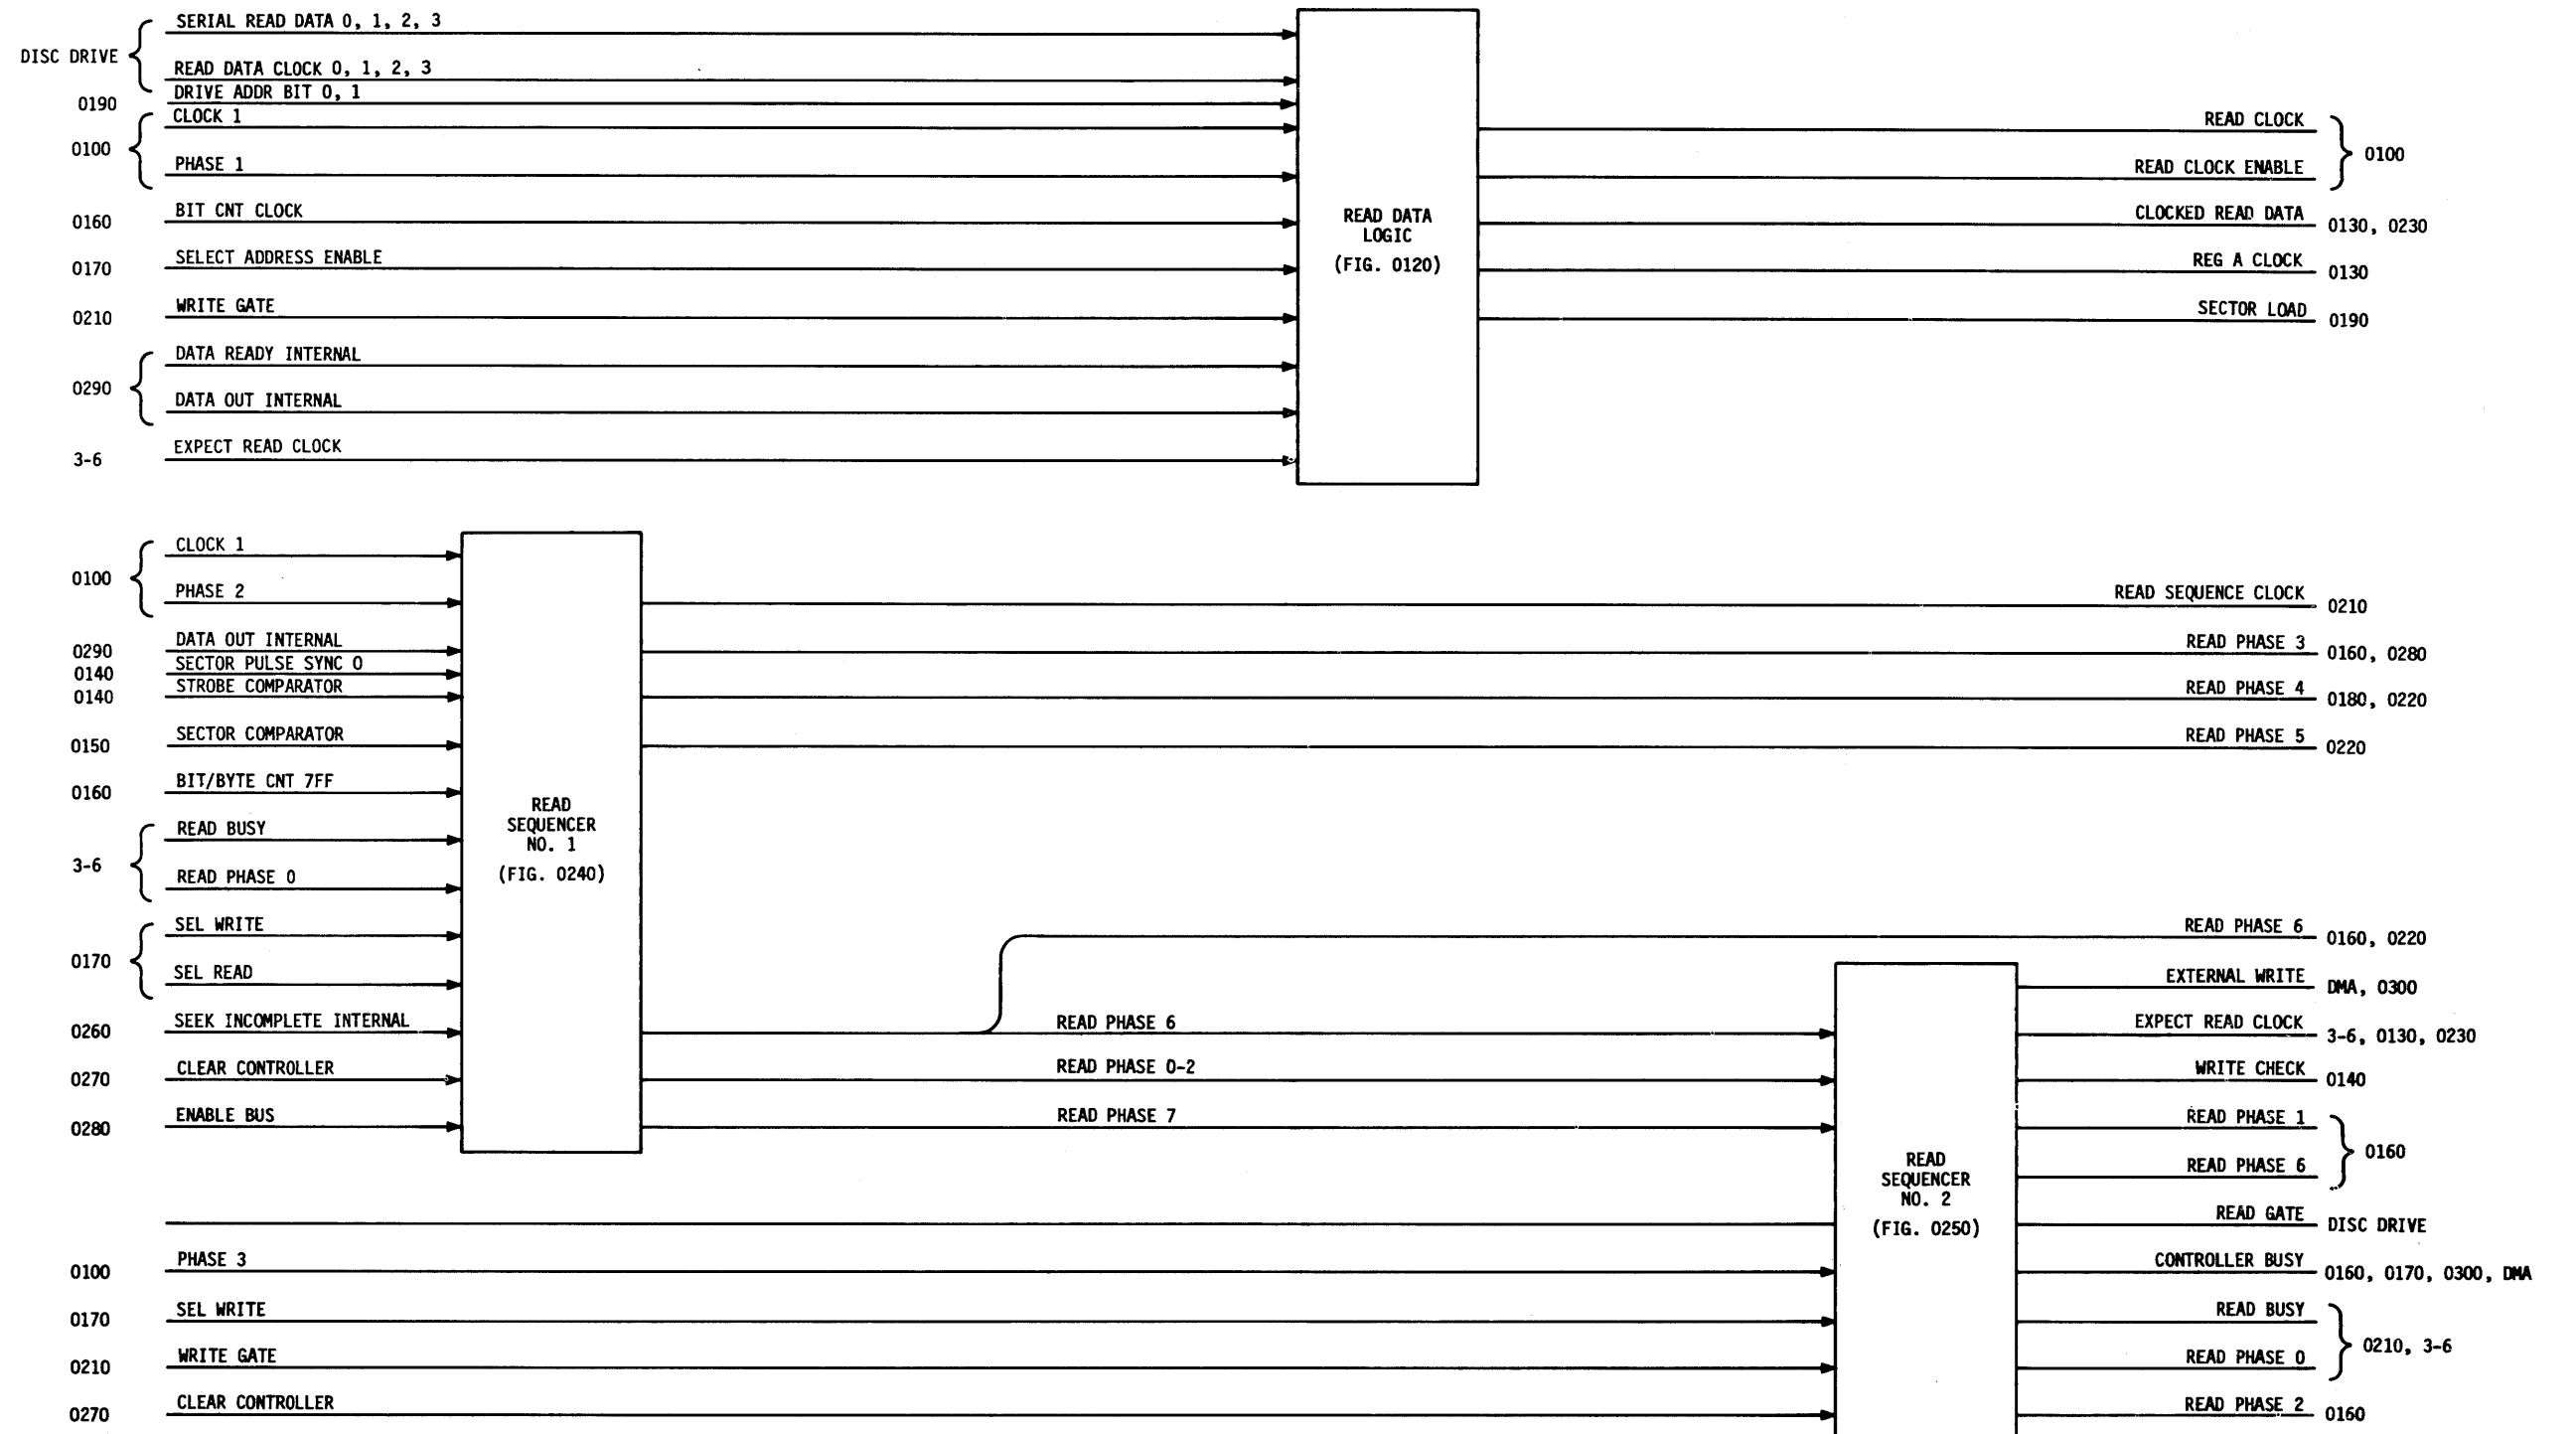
DISC DRIVE
SERIAL READ DATA 0, 1, 2, 3
READ DATA CLOCK 0, 1, 2, 3
0190 DRIVE ADDR BIT 0, 1
0100
CLOCK 1
PHASE 1
0160 BIT CNT CLOCK
0170 SELECT ADDRESS ENABLE
0210 WRITE GATE
0290
DATA READY INTERNAL
DATA OUT INTERNAL
3-6 EXPECT READ CLOCK

READ DATA LOGIC
(FIG. 0120)

READ CLOCK
READ CLOCK ENABLE
0100
CLOCKED READ DATA 0130, 0230
REG A CLOCK 0130
SECTOR LOAD 0190

0100
CLOCK 1
PHASE 2
0290 DATA OUT INTERNAL
0140 SECTOR PULSE SYNC 0
0140 STROBE COMPARATOR
0150 SECTOR COMPARATOR
0160 BIT/BYTE CNT 7FF
3-6
READ BUSY
READ PHASE 0
0170
SEL WRITE
SEL READ
0260 SEEK INCOMPLETE INTERNAL
0270 CLEAR CONTROLLER
0280 ENABLE BUS

READ SEQUENCER NO. 1
(FIG. 0240)

READ SEQUENCE CLOCK 0210
READ PHASE 3 0160, 0280
READ PHASE 4 0180, 0220
READ PHASE 5 0220

READ PHASE 6 0160, 0220
READ PHASE 6
READ PHASE 0-2
READ PHASE 7

0100 PHASE 3
0170 SEL WRITE
0210 WRITE GATE
0270 CLEAR CONTROLLER

READ SEQUENCER NO. 2
(FIG. 0250)

EXTERNAL WRITE DMA, 0300
EXPECT READ CLOCK 3-6, 0130, 0230
WRITE CHECK 0140
READ PHASE 1
READ PHASE 6
0160
READ GATE DISC DRIVE
CONTROLLER BUSY 0160, 0170, 0300, DMA
READ BUSY
READ PHASE 0
0210, 3-6
READ PHASE 2 0160